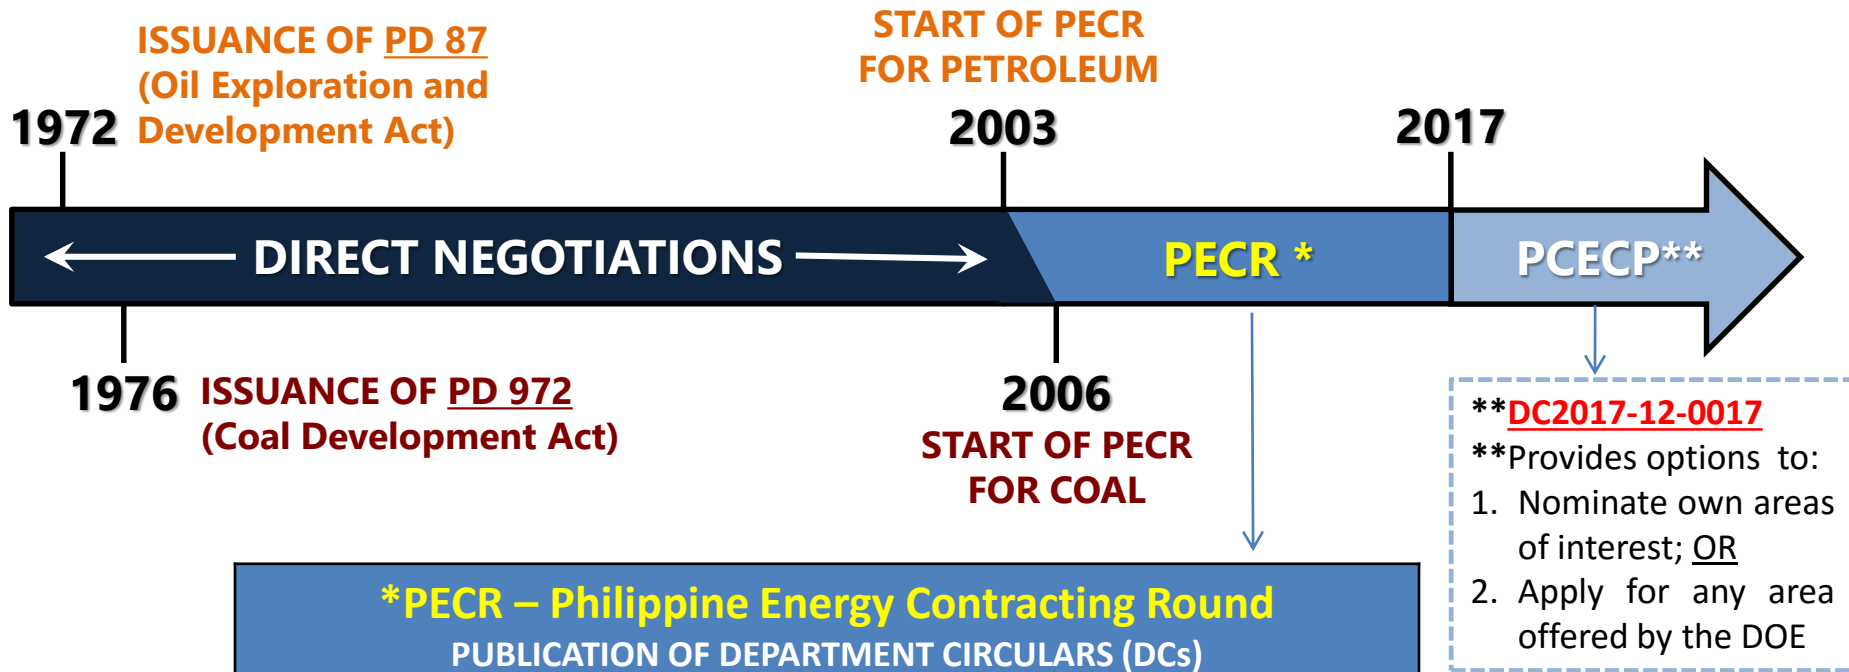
ISSUANCE OF PD 87 (Oil Exploration and Development Act)

1972

START OF PECR FOR PETROLEUM

2003

2017

DIRECT NEGOTIATIONS

PECR *

PCECP**

1976 ISSUANCE OF PD 972 (Coal Development Act)

2006

START OF PECR FOR COAL

**DC2017-12-0017

**Provides options to:

1. Nominate own areas of interest; OR
2. Apply for any area offered by the DOE

*PECR – Philippine Energy Contracting Round

PUBLICATION OF DEPARTMENT CIRCULARS (DCs)